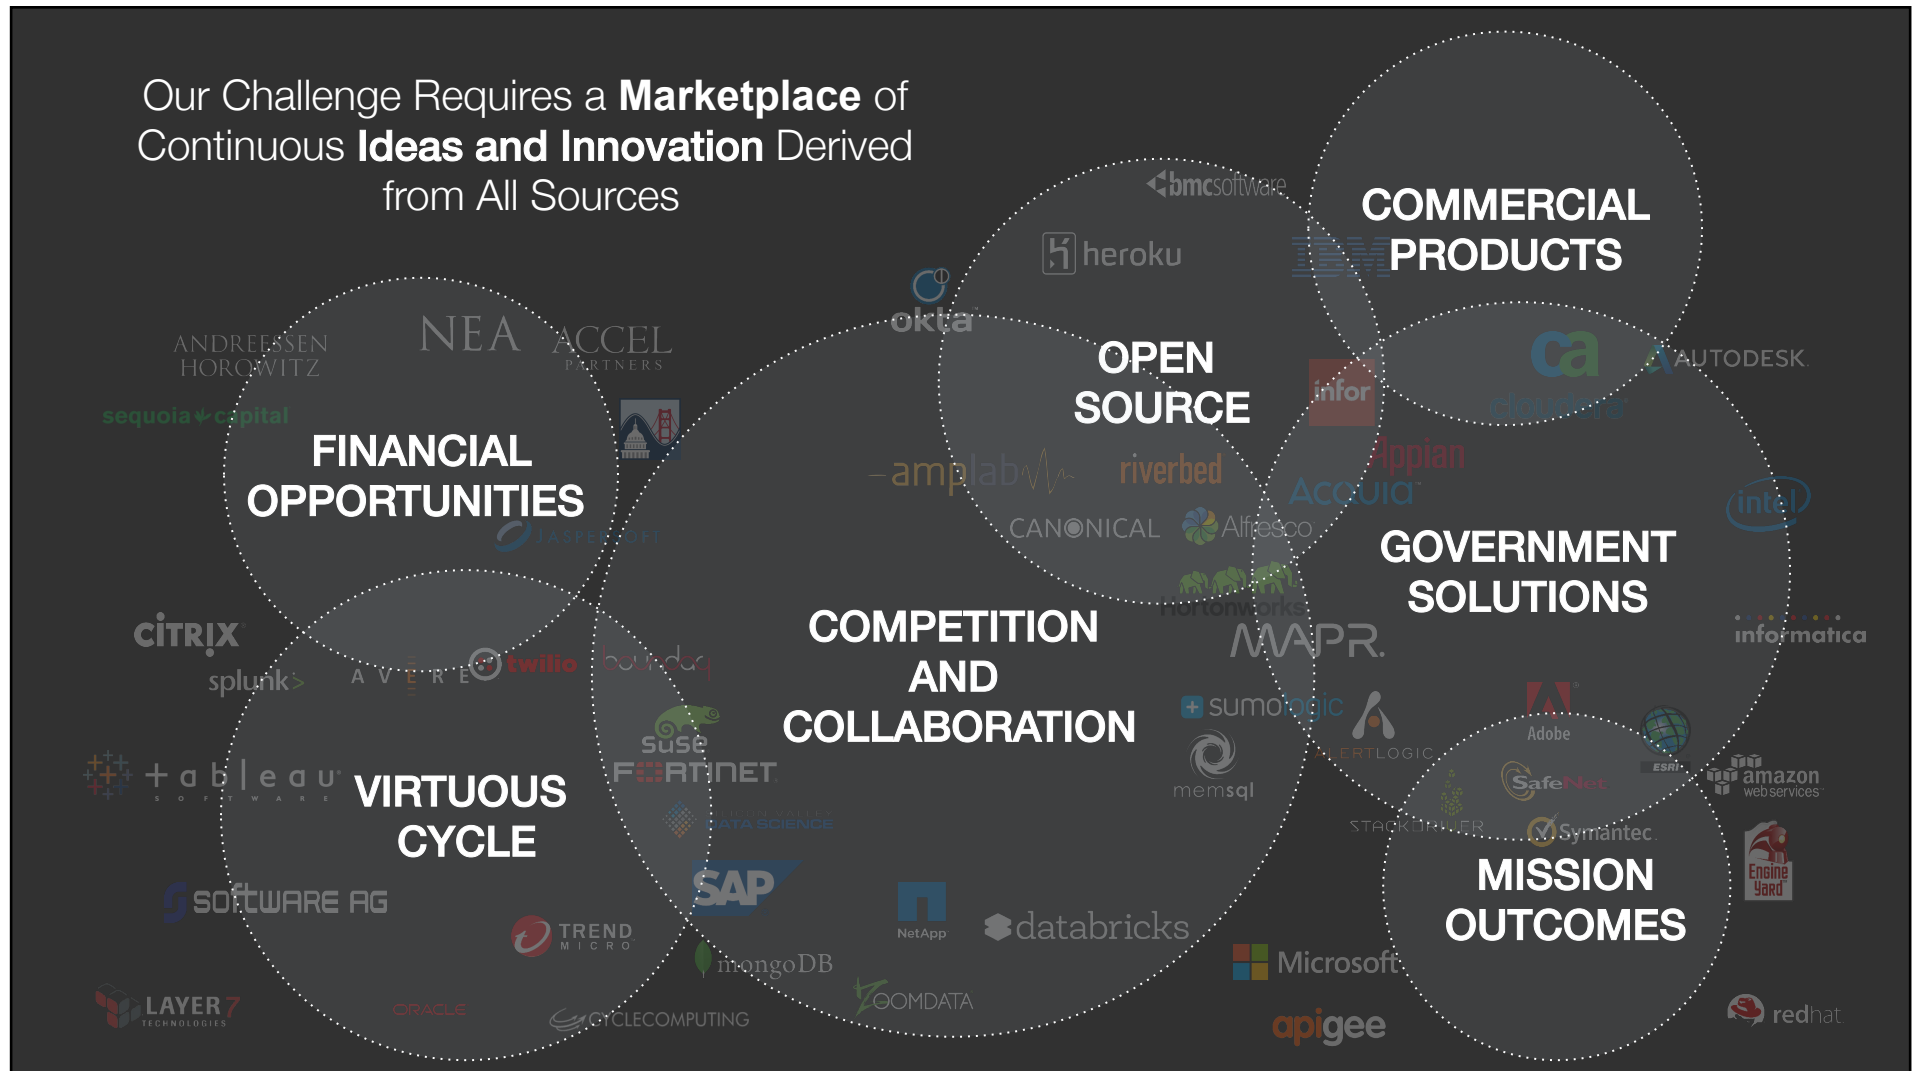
Our Challenge Requires a **Marketplace** of Continuous **Ideas and Innovation** Derived from All Sources

bmcsoftware

heroku

IBM

COMMERCIAL PRODUCTS

okta

ANDREESSEN HOROWITZ

NEA

ACCEL PARTNERS

sequoia capital

OPEN SOURCE

infor

ca

AUTODESK

cloudera

FINANCIAL OPPORTUNITIES

amplab

riverbed

Appian

Acquia

CANONICAL

Alfresco

JASPERSOFT

intel

GOVERNMENT SOLUTIONS

Hortonworks

COMPETITION AND COLLABORATION

MAPR.

CITRIX

informatica

splunk>

AVERE

twilio

boundary

sumologic

suse

FORTINET

ERTLOGIC

Adobe

tableau SOFTWARE

VIRTUOUS CYCLE

memsql

ESRI

amazon web services

DATA SCIENCE

SafeNet

STACKDRIVER

Symantec

MISSION OUTCOMES

SAP

software AG

Engine Yard

TREND MICRO

NetApp

databricks

mongoDB

Microsoft

LAYER 7 TECHNOLOGIES

ORACLE

CYCLECOMPUTING

ZOOMDATA

apigee

redhat